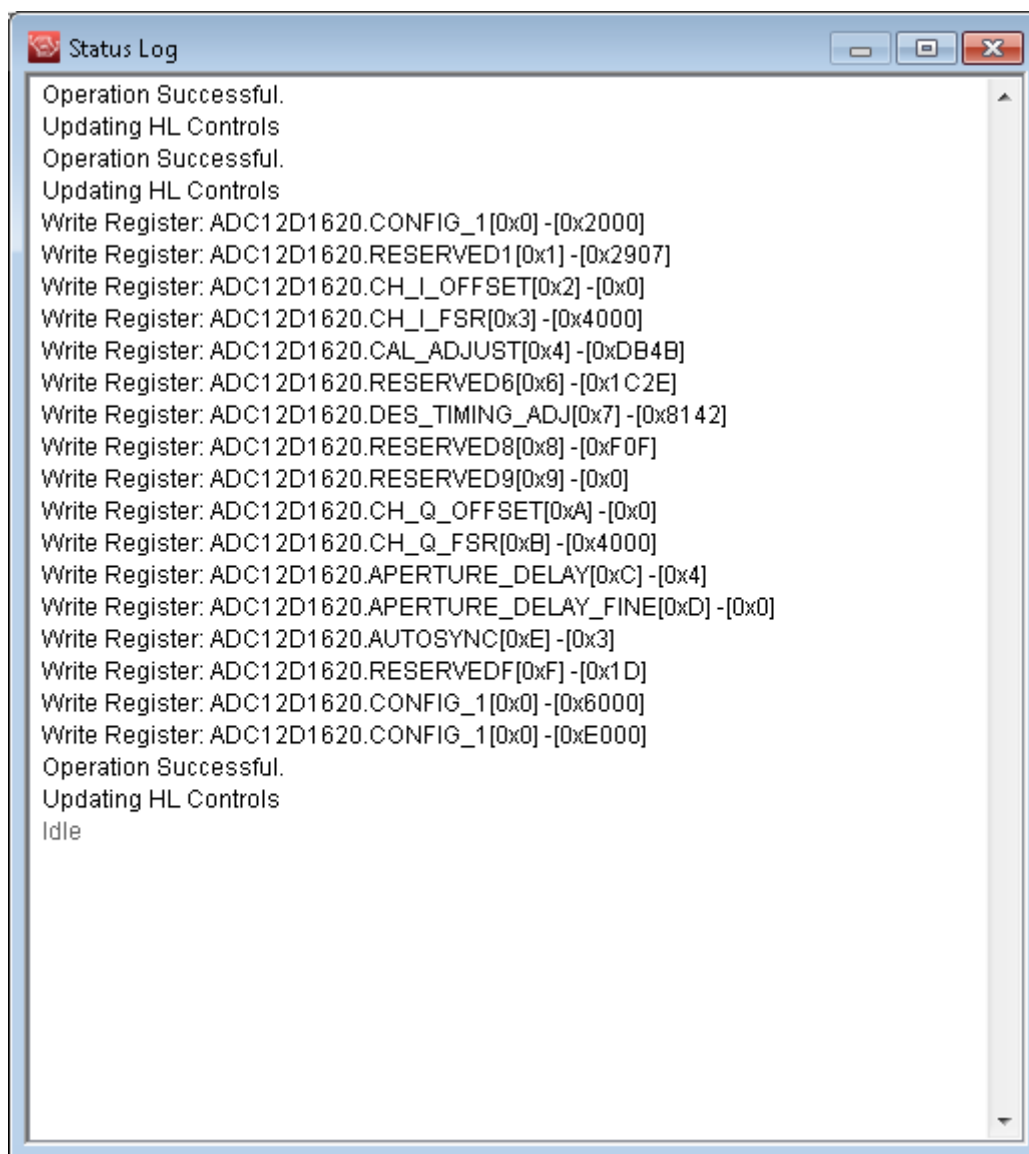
Status Log

Operation Successful.
Updating HL Controls
Operation Successful.
Updating HL Controls
Write Register: ADC12D1620.CONFIG_1[0x0] -[0x2000]
Write Register: ADC12D1620.RESERVED1[0x1] -[0x2907]
Write Register: ADC12D1620.CH_I_OFFSET[0x2] -[0x0]
Write Register: ADC12D1620.CH_I_FSR[0x3] -[0x4000]
Write Register: ADC12D1620.CAL_ADJUST[0x4] -[0xDB4B]
Write Register: ADC12D1620.RESERVED6[0x6] -[0x1C2E]
Write Register: ADC12D1620.DES_TIMING_ADJ[0x7] -[0x8142]
Write Register: ADC12D1620.RESERVED8[0x8] -[0xF0F]
Write Register: ADC12D1620.RESERVED9[0x9] -[0x0]
Write Register: ADC12D1620.CH_Q_OFFSET[0xA] -[0x0]
Write Register: ADC12D1620.CH_Q_FSR[0xB] -[0x4000]
Write Register: ADC12D1620.APERTURE_DELAY[0xC] -[0x4]
Write Register: ADC12D1620.APERTURE_DELAY_FINE[0xD] -[0x0]
Write Register: ADC12D1620.AUTOSYNC[0xE] -[0x3]
Write Register: ADC12D1620.RESERVEDF[0xF] -[0x1D]
Write Register: ADC12D1620.CONFIG_1[0x0] -[0x6000]
Write Register: ADC12D1620.CONFIG_1[0x0] -[0xE000]
Operation Successful.
Updating HL Controls
Idle